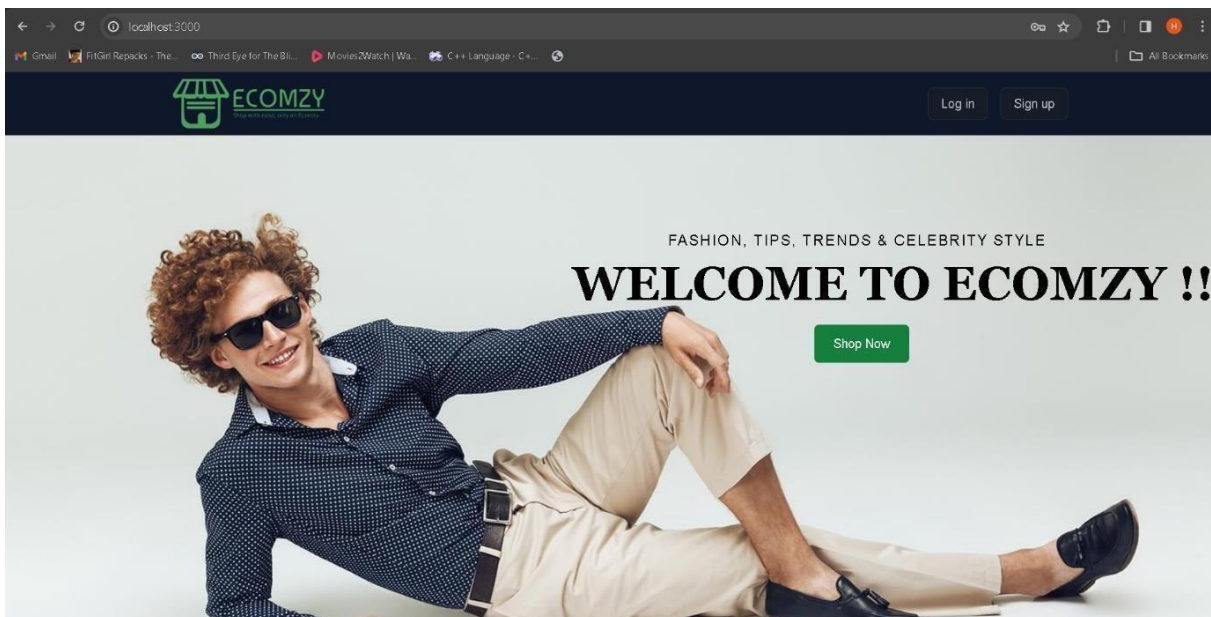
localhost:3000

Gmail FitGirl Repacks - The... Third Eye for The Bli... Movies2Watch | Wa... C++ Language - C+...

All Bookmarks

ECOMZY

Shop with ease, only on Ecomzy

Log in Sign up

FASHION, TIPS, TRENDS & CELEBRITY STYLE

WELCOME TO ECOMZY !!

Shop Now